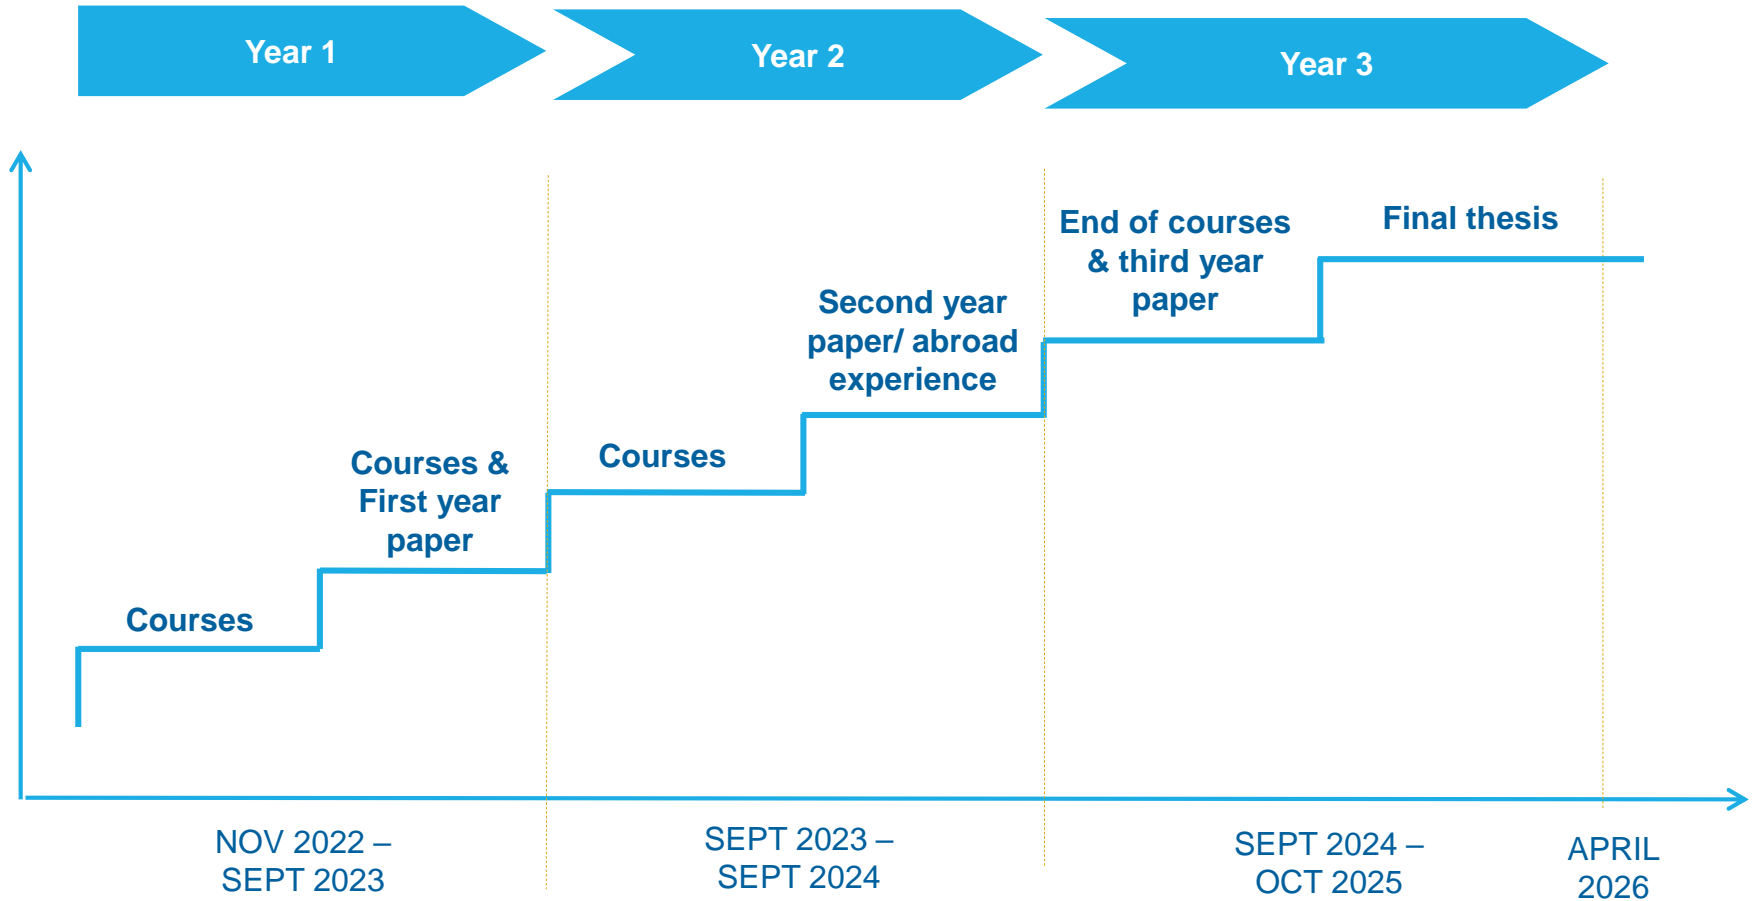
Year 1

Year 2

Year 3

Final thesis

End of courses & third year paper

Second year paper/ abroad experience

Courses

Courses & First year paper

Courses

NOV 2022 – SEPT 2023

SEPT 2023 – SEPT 2024

SEPT 2024 – OCT 2025

APRIL 2026